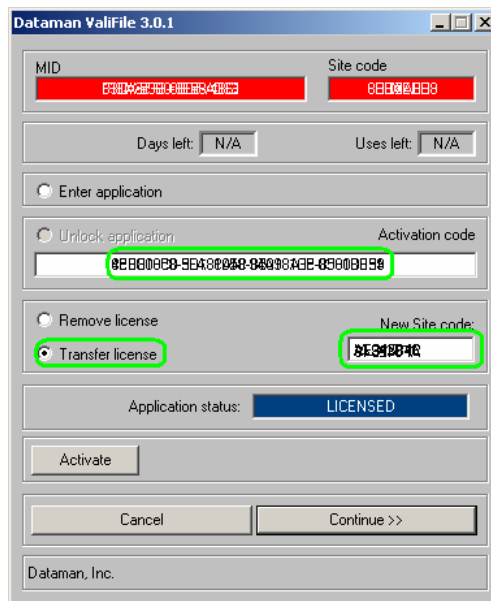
Dataman ValiFile 3.0.1

MID
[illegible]

Site code
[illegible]

Days left: N/A

Uses left: N/A

Enter application

Unlock application

Activation code

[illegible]

Remove license

New Site code:

Transfer license

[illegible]

Application status: LICENSED

Activate

Cancel

Continue >>

Dataman, Inc.